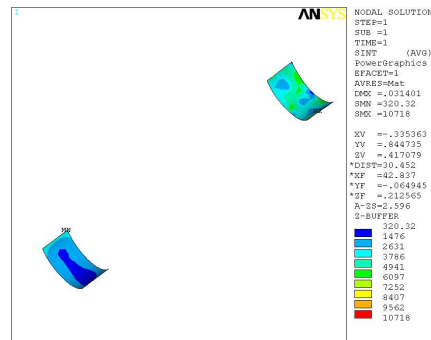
1

ANSYS

NODAL SOLUTION
STEP=1
SUB =1
TIME=1
SINT (AVG)
PowerGraphics
EFACET=1
AVRES=Mat
DMX =.031401
SMN =320.32
SMX =10718

XV =-.335363
YV =.844735
ZV =.417079
*DIST=30.452
*XF =42.837
*YF =-.064945
*ZF =.212565
A-ZS=2.596
Z-BUFFER
320.32
1476
2631
3786
4941
6097
7252
8407
9562
10718

MN

MX